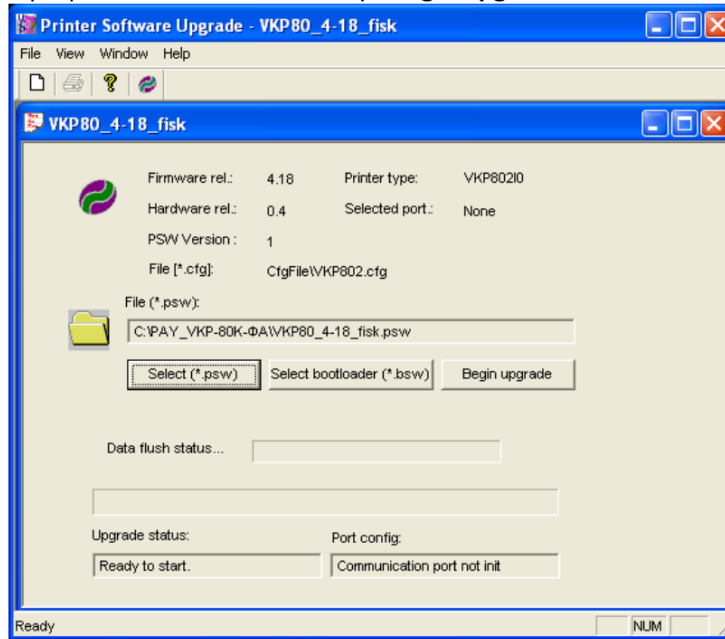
Printer Software Upgrade - VKP80_4-18_fisk

File View Window Help

VKP80_4-18_fisk

Firmware rel.: 4.18
Printer type: VKP802I0
Hardware rel.: 0.4
Selected port.: None
PSW Version : 1
File [*.cfg]: CfgFile\VKP802.cfg

File (*.psw):
C:\PAY_VKP-80K-ФА\VKP80_4-18_fisk.psw

Select (*.psw)
Select bootloader (*.bsw)
Begin upgrade

Data flush status...

Upgrade status:
Ready to start.
Port config:
Communication port not init

Ready
NUM